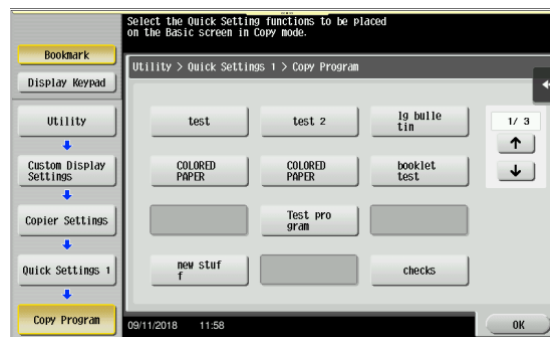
Select the Quick Setting functions to be placed on the Basic screen in Copy mode.

Bookmark

Display Keypad

Utility

Custom Display Settings

Copier Settings

Quick Settings 1

Copy Program

Utility > Quick Settings 1 > Copy Program

test

test 2

lg bulletin

1/ 3

COLORED PAPER

COLORED PAPER

booklet test

Test program

new stuff

checks

09/11/2018 11:58

OK